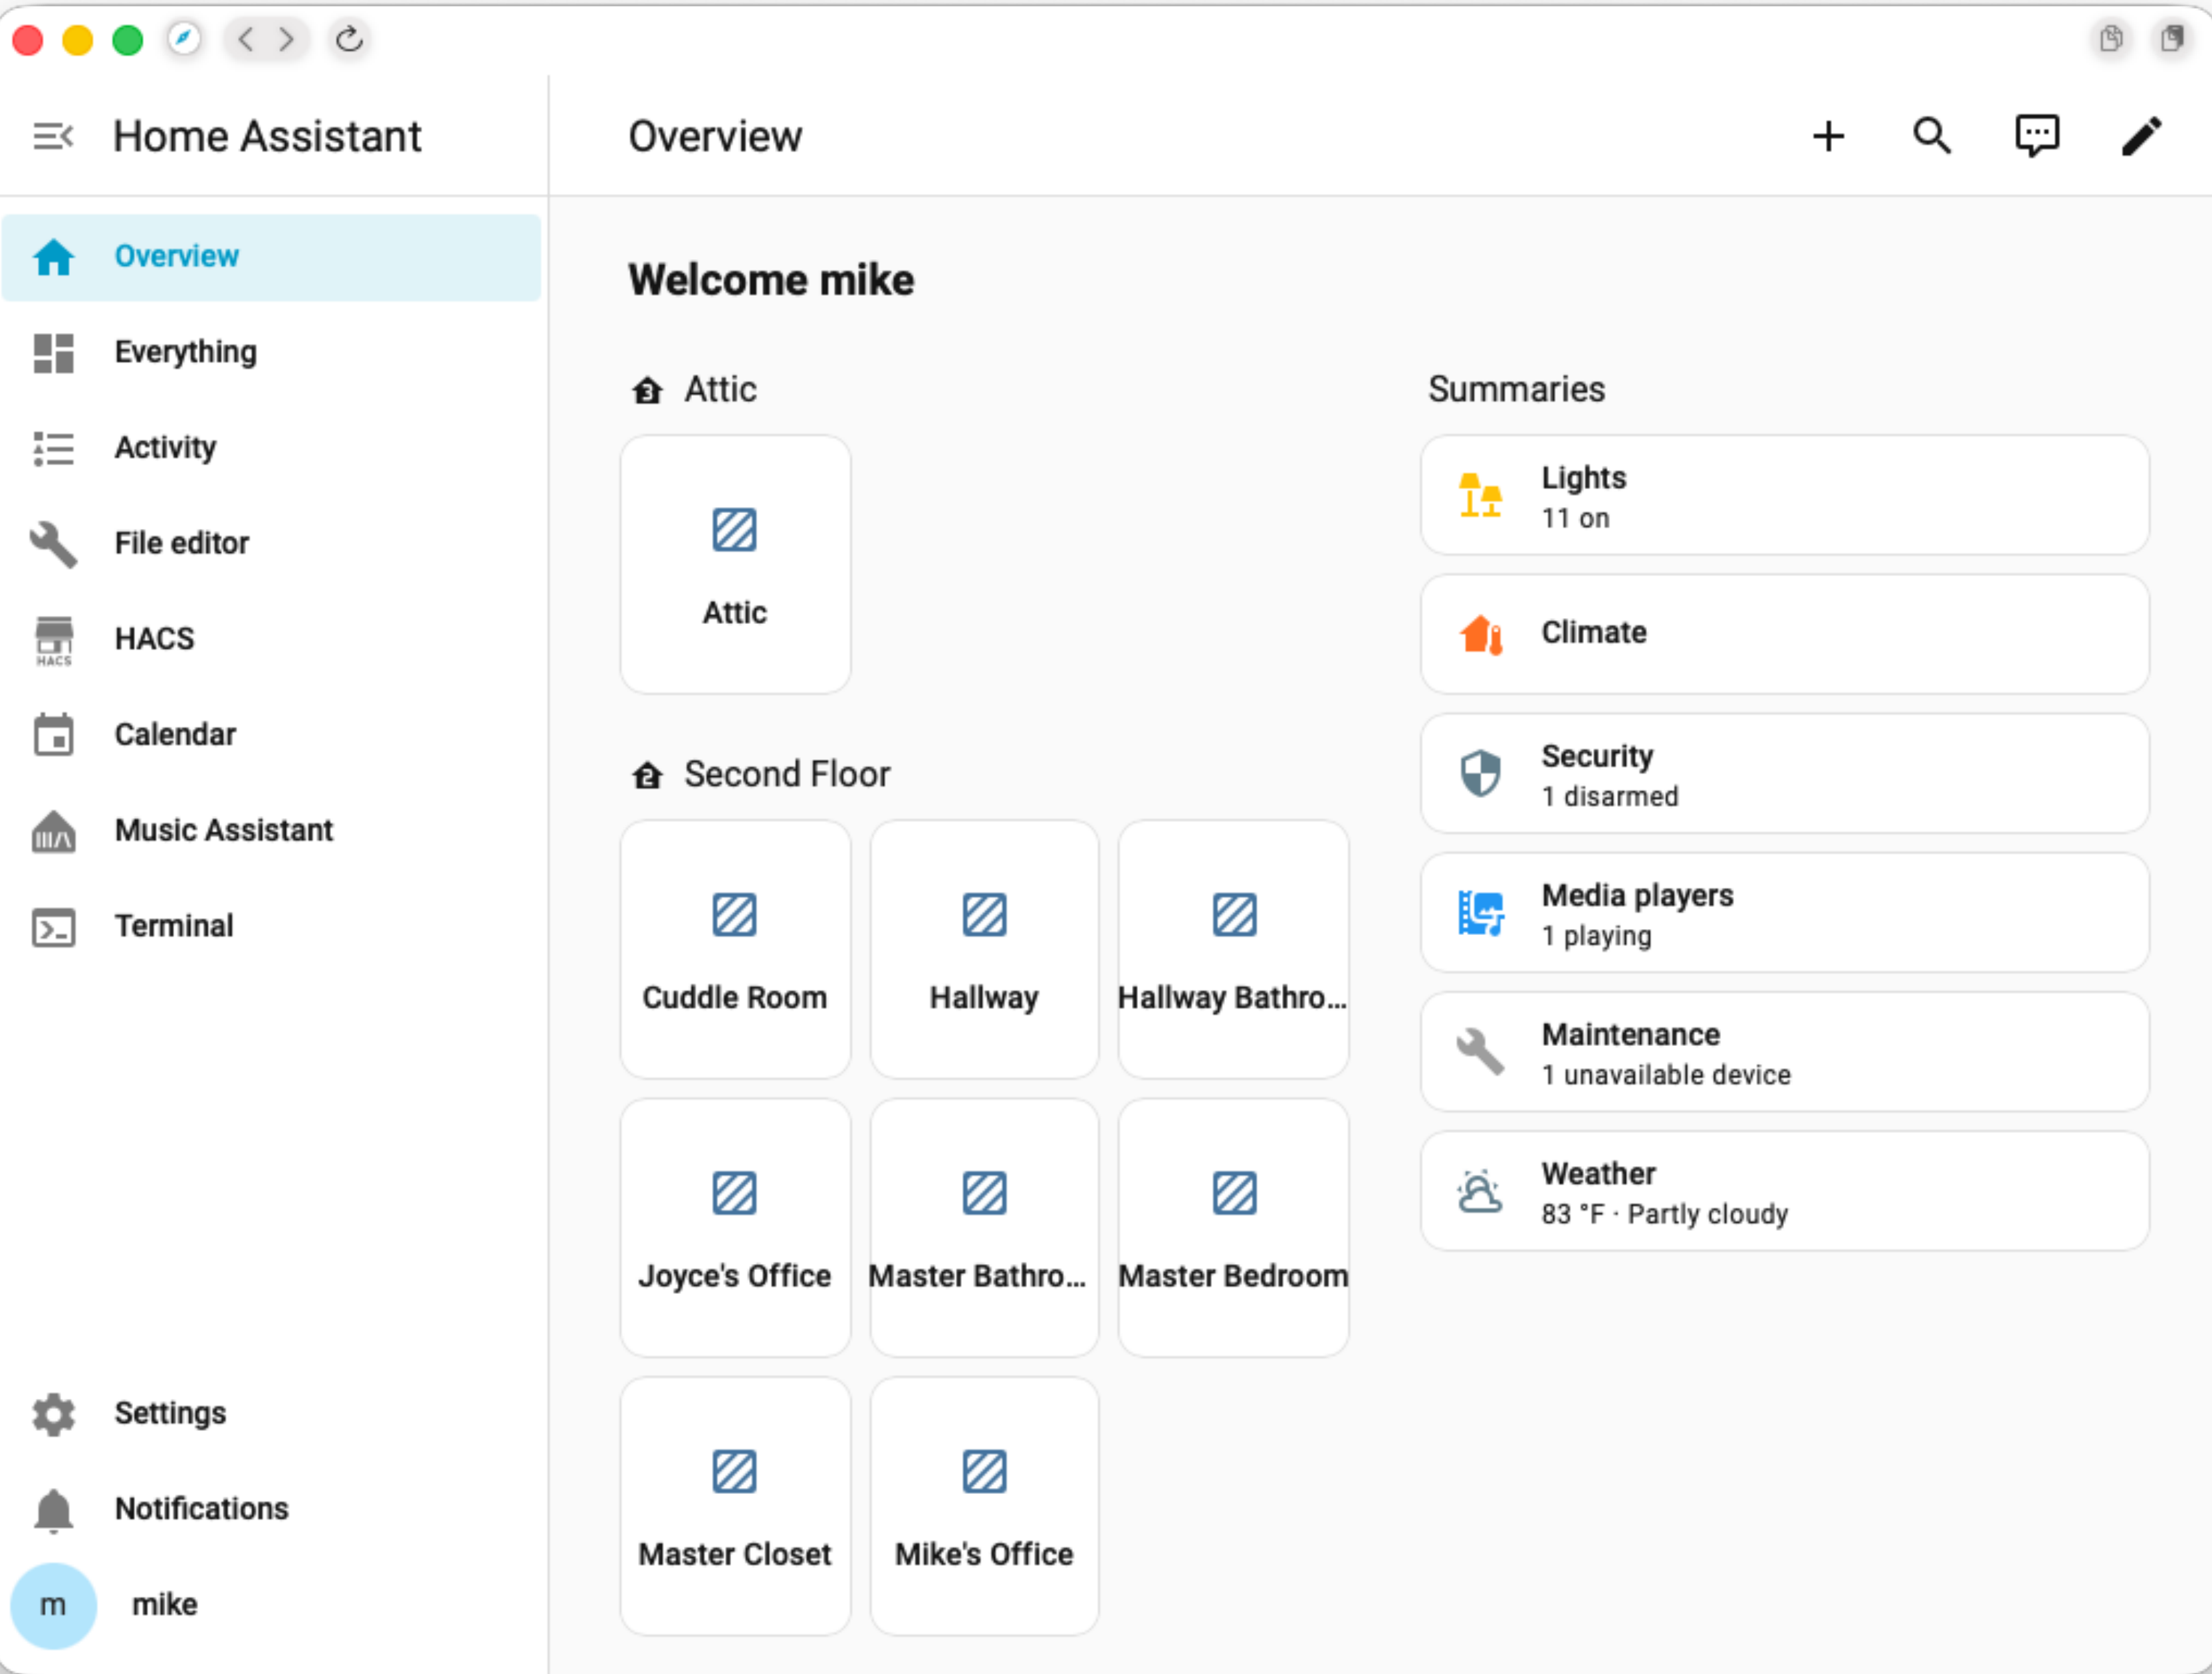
Home Assistant

Overview

Everything

Activity

File editor

HACS

Calendar

Music Assistant

Terminal

Settings

Notifications

m mike

Overview

Welcome mike

Attic

Attic

Second Floor

Cuddle Room

Hallway

Hallway Bathro...

Joyce's Office

Master Bathro...

Master Bedroom

Master Closet

Mike's Office

Summaries

Lights
11 on

Climate

Security
1 disarmed

Media players
1 playing

Maintenance
1 unavailable device

Weather
83 °F · Partly cloudy